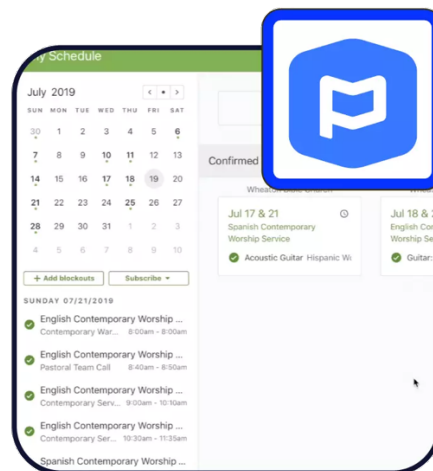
y Schedule

July 2019

| SUN | MON | TUE | WED | THU | FRI | SAT |
|---|---|---|---|---|---|---|
| 30 | 1 | 2 | 3 | 4 | 5 | 6 |
| 7 | 8 | 9 | 10 | 11 | 12 | 13 |
| 14 | 15 | 16 | 17 | 18 | 19 | 20 |
| 21 | 22 | 23 | 24 | 25 | 26 | 27 |
| 28 | 29 | 30 | 31 | 1 | 2 | 3 |
| 4 | 5 | 6 | 7 | 8 | 9 | 10 |

+ Add blockouts

Subscribe

SUNDAY 07/21/2019

English Contemporary Worship ...
Contemporary War... 8:00am - 8:00am

English Contemporary Worship ...
Pastoral Team Call 8:40am - 8:50am

English Contemporary Worship ...
Contemporary Serv... 9:00am - 10:10am

English Contemporary Worship ...
Contemporary Ser... 10:30am - 11:35am

Spanish Contemporary Worship ...

Confirmed

Wheaton Bible Church

Jul 17 & 21
Spanish Contemporary Worship Service
Acoustic Guitar Hispanic Wi

Jul 18 & 2
English Co
Worship Se
Guitar